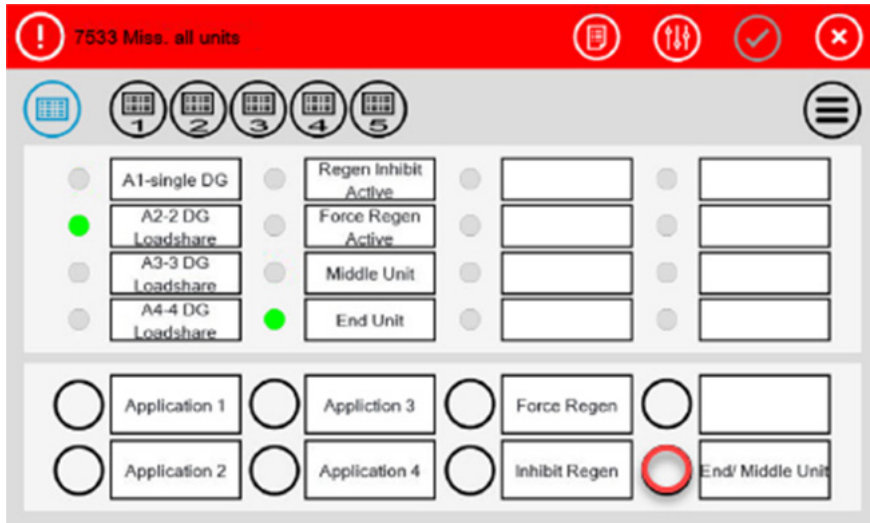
7533 Miss. all units

1 2 3 4 5

A1-single DG
A2-2 DG Loadshare
A3-3 DG Loadshare
A4-4 DG Loadshare

Regen Inhibit Active
Force Regen Active
Middle Unit
End Unit

Application 1
Application 2
Appliction 3
Application 4
Force Regen
Inhibit Regen
End/ Middle Unit